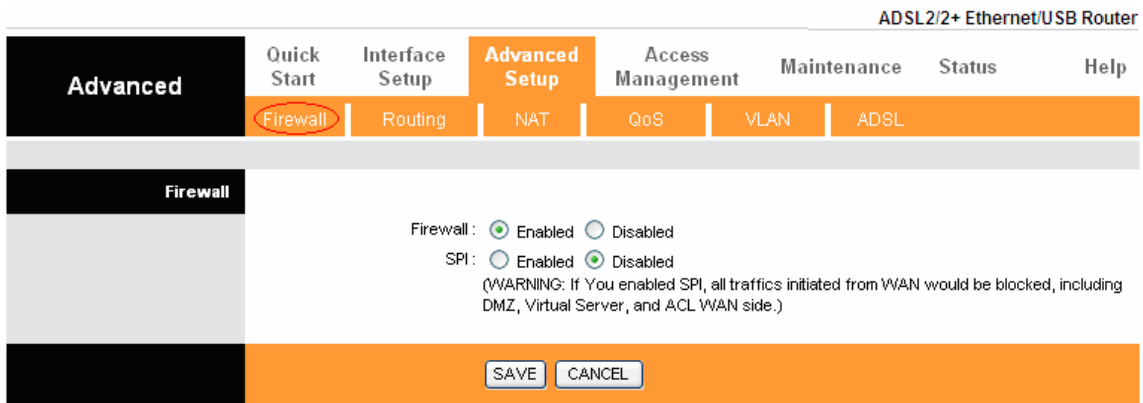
ADSL2/2+ Ethernet/USB Router

Advanced

Quick Start | Interface Setup | Advanced Setup | Access Management | Maintenance | Status | Help

Firewall | Routing | NAT | QoS | VLAN | ADSL

Firewall

Firewall : Enabled Disabled
SPI : Enabled Disabled
(WARNING: If You enabled SPI, all traffics initiated from WAN would be blocked, including DMZ, Virtual Server, and ACL WAN side.)

SAVE CANCEL